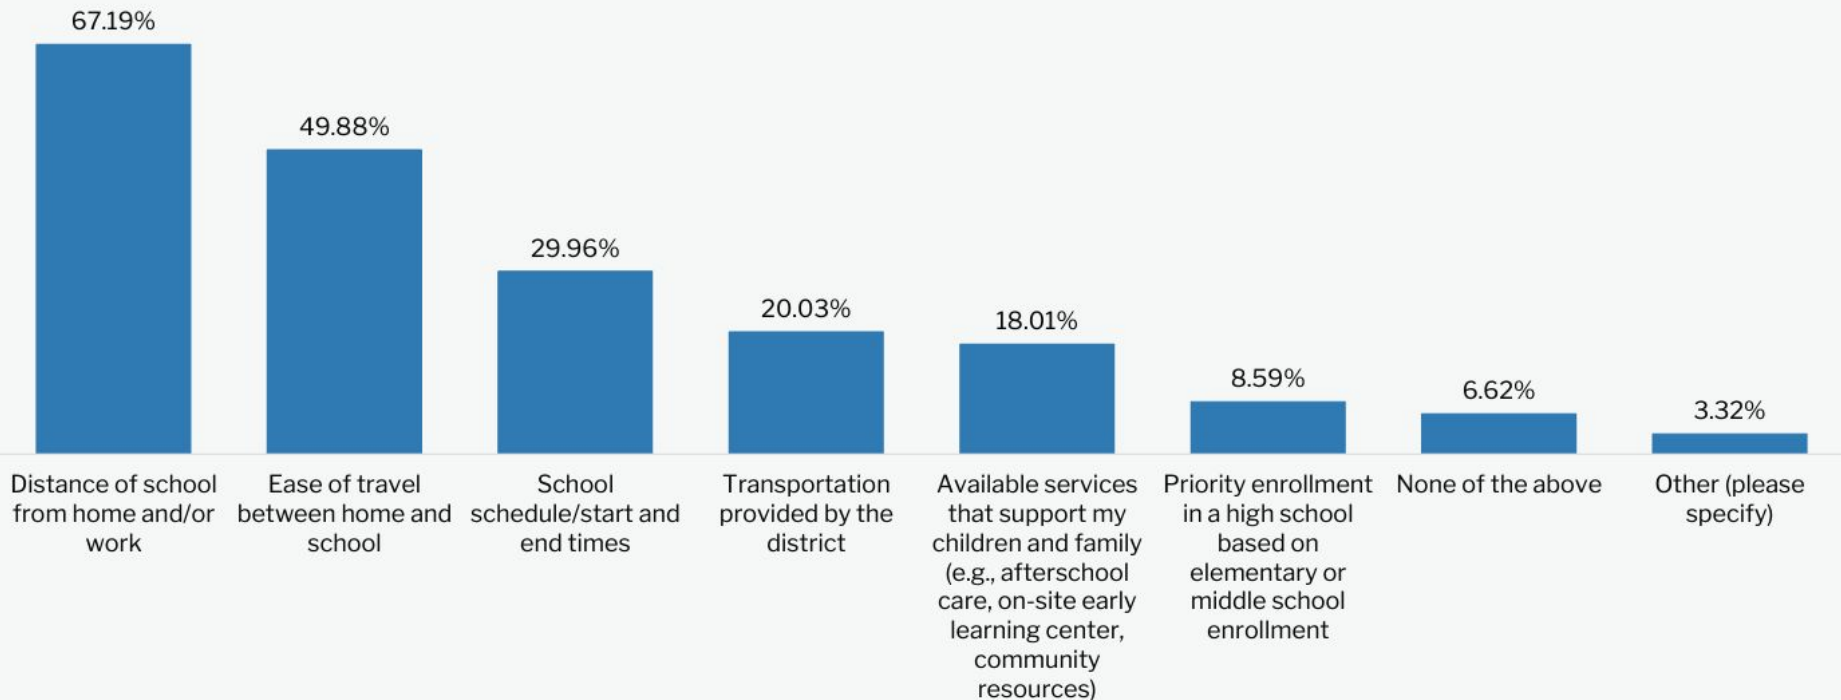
67.19%

49.88%

29.96%

20.03%

18.01%

8.59%

6.62%

3.32%

Distance of school from home and/or work

Ease of travel between home and school

School schedule/start and end times

Transportation provided by the district

Available services that support my children and family (e.g., afterschool care, on-site early learning center, community resources)

Priority enrollment in a high school based on elementary or middle school enrollment

None of the above

Other (please specify)